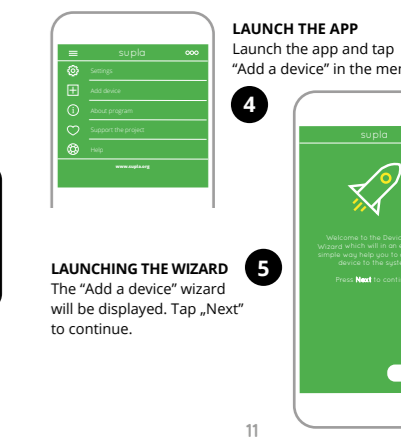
supla

Settings

Add device

About program

Support the project

Help

www.supla.org

LAUNCH THE APP
Launch the app and tap "Add a device" in the mer

4

supla

Welcome to the Devic Wizard which will in an simple way help you to device to the syste

Press Next to conti

LAUNCHING THE WIZARD
The "Add a device" wizard will be displayed. Tap „Next" to continue.

5

11